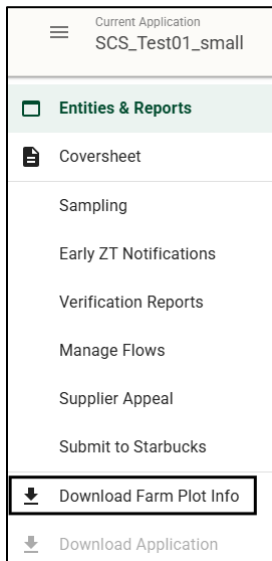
Current Application
SCS_Test01_small

Entities & Reports

Coversheet

Sampling

Early ZT Notifications

Verification Reports

Manage Flows

Supplier Appeal

Submit to Starbucks

Download Farm Plot Info

Download Application